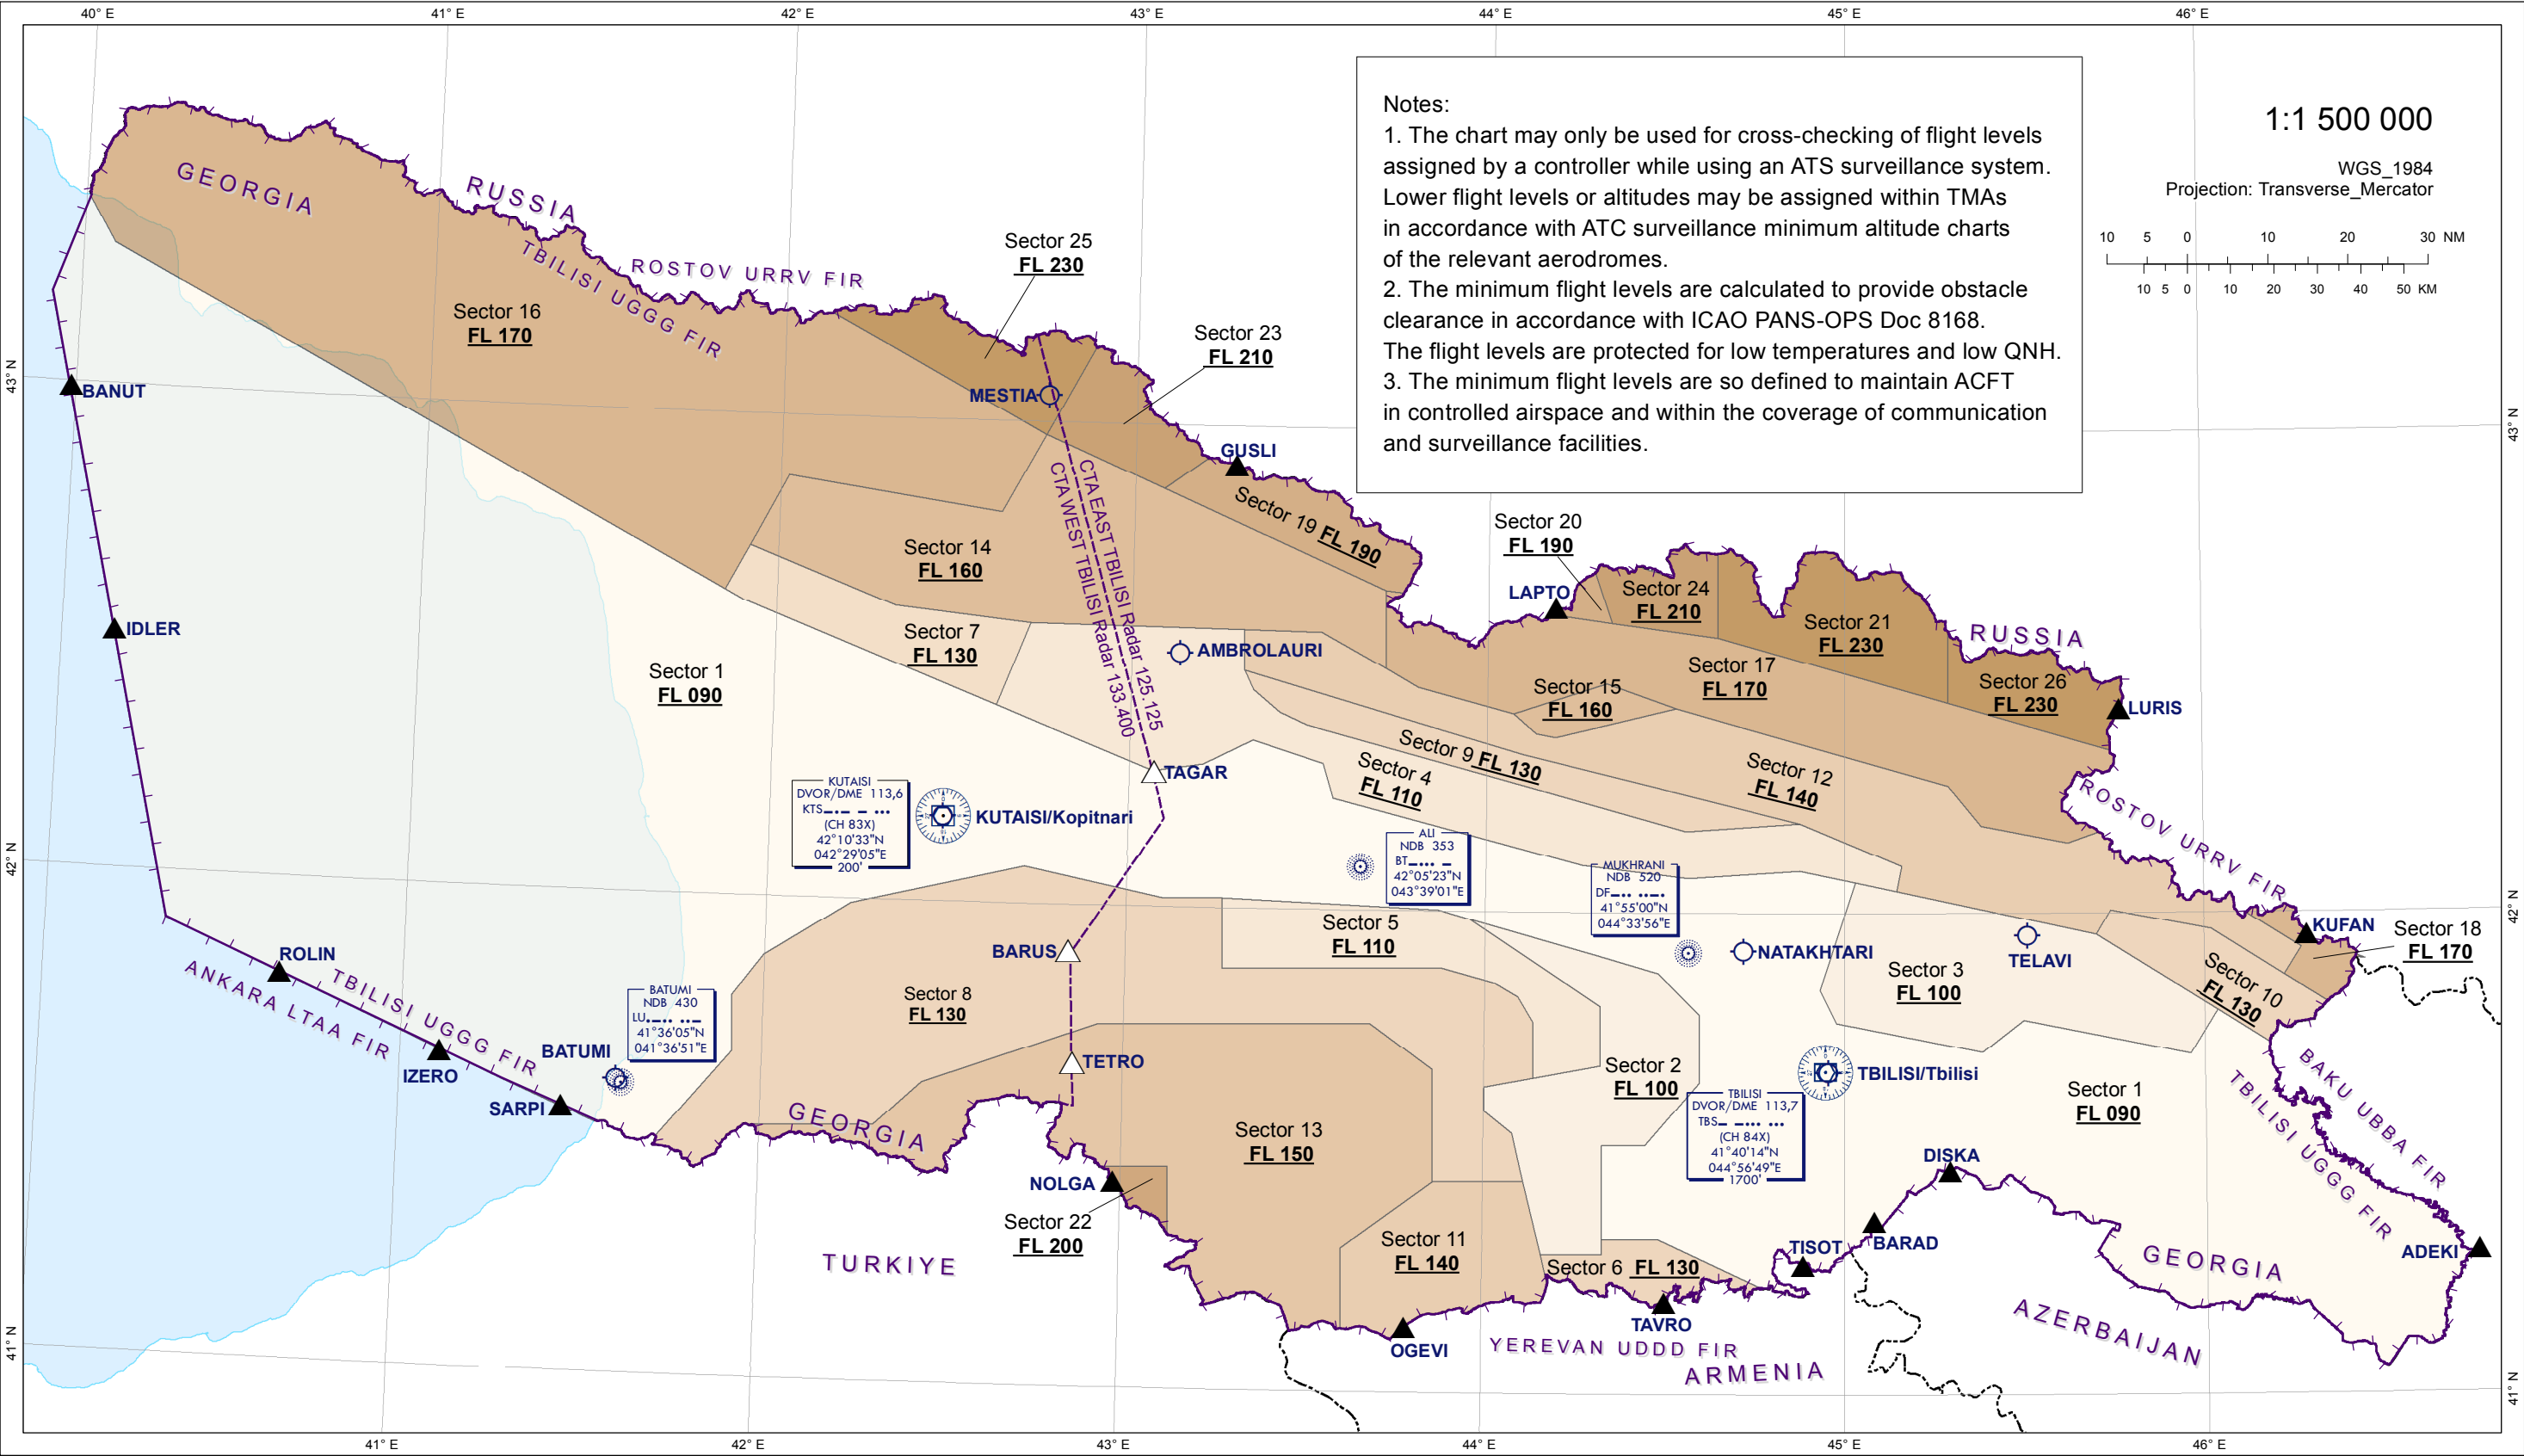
40° E 41° E 42° E 43° E 44° E 45° E 46° E

Notes:
1. The chart may only be used for cross-checking of flight levels assigned by a controller while using an ATS surveillance system. Lower flight levels or altitudes may be assigned within TMAs in accordance with ATC surveillance minimum altitude charts of the relevant aerodromes.
2. The minimum flight levels are calculated to provide obstacle clearance in accordance with ICAO PANS-OPS Doc 8168. The flight levels are protected for low temperatures and low QNH.
3. The minimum flight levels are so defined to maintain ACFT in controlled airspace and within the coverage of communication and surveillance facilities.

1:1 500 000

WGS_1984
Projection: Transverse_Mercator

10 5 0 10 20 30 NM
10 5 0 10 20 30 40 50 KM

GEORGIA
RUSSIA
TBILISI UGGG FIR
ROSTOV URRV FIR

Sector 25 FL 230
Sector 16 FL 170
Sector 23 FL 210
MESTIA
GUSLI
Sector 19 FL 190
Sector 20 FL 190
CTA EAST TBILISI Radar 125.125
CTA WEST TBILISI Radar 133.400
Sector 14 FL 160
LAPTO
Sector 24 FL 210
Sector 21 FL 230
RUSSIA
Sector 7 FL 130
AMBROLAURI
Sector 17 FL 170
Sector 26 FL 230
LURIS
Sector 1 FL 090
Sector 15 FL 160
BANUT
IDLER
TAGAR
Sector 9 FL 130
Sector 4 FL 110
Sector 12 FL 140
ROSTOV URRV FIR

KUTAISI DVOR/DME 113,6 KTS (CH 83X) 42°10'33"N 042°29'05"E 200'
KUTAISI/Kopitnari

ALI NDB 353 BT 42°05'23"N 043°39'01"E
MUKHRANI NDB 520 DF 41°55'00"N 044°33'56"E

Sector 5 FL 110
KUFAN
Sector 18 FL 170
BARUS
NATAKHTARI
TELAVI
Sector 3 FL 100
Sector 10 FL 130
ROLIN
Sector 8 FL 130
ANKARA LTAA FIR
TBILISI UGGG FIR
BATUMI NDB 430 LU 41°36'05"N 041°36'51"E
BATUMI
IZERO
SARPI
TETRO
Sector 2 FL 100
TBILISI/Tbilisi
Sector 1 FL 090
BAKU UBBA FIR
TBILISI UGGG FIR
GEORGIA
Sector 13 FL 150
TBILISI DVOR/DME 113,7 TBS (CH 84X) 41°40'14"N 044°56'49"E 1700'
NOLGA
DISKA
Sector 22 FL 200
Sector 11 FL 140
TISOT
BARAD
ADEKI
GEORGIA
TURKIYE
Sector 6 FL 130
TAVRO
OGEVI
YEREVAN UDDD FIR
ARMENIA
AZERBAIJAN

43° N 42° N 41° N
41° E 42° E 43° E 44° E 45° E 46° E